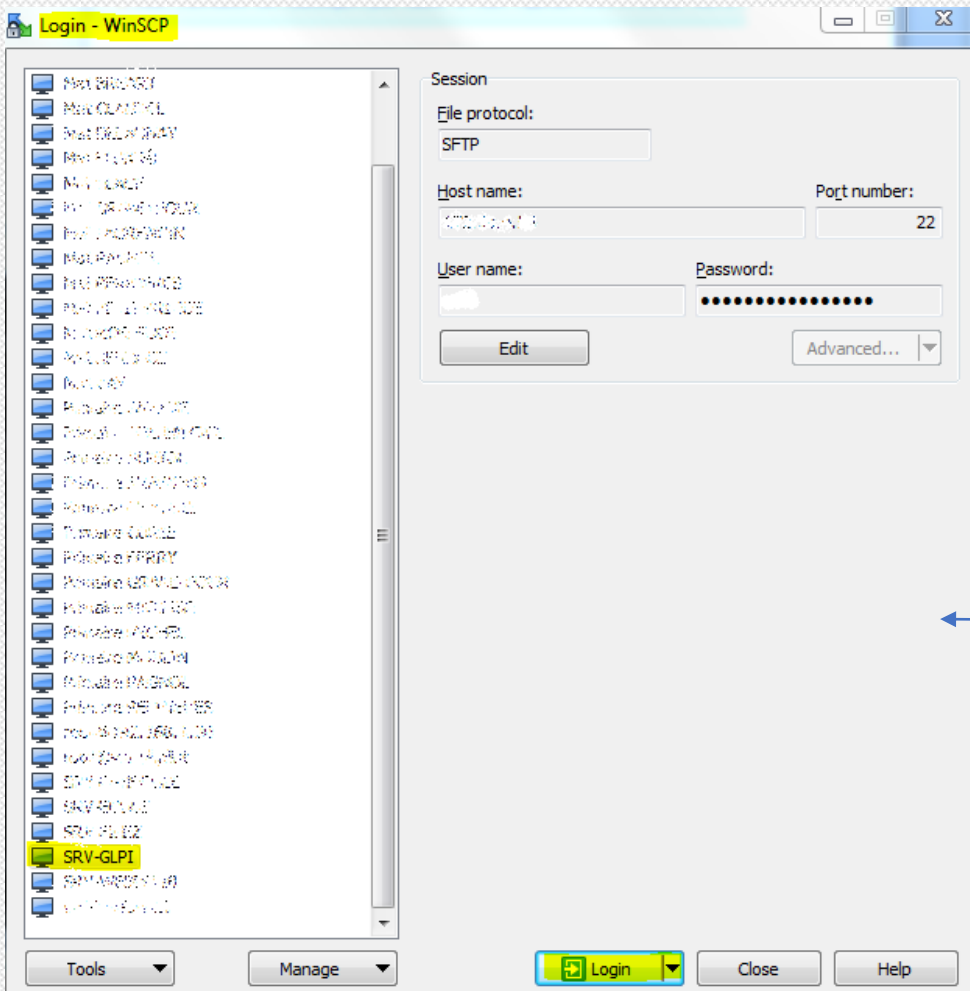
Login - WinSCP

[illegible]
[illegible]
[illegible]
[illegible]
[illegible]
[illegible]
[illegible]
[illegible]
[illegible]
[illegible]
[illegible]
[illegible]
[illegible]
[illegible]
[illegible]
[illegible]
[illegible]
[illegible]
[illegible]
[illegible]
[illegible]
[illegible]
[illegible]
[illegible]
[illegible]
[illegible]
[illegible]
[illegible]
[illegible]
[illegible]
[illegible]
SRV-GLPI
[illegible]
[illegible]

Session
File protocol:
SFTP
Host name:
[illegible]
Port number:
22
User name:
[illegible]
Password:
●●●●●●●●●●●●●●●●
Edit
Advanced...

Tools
Manage
Login
Close
Help